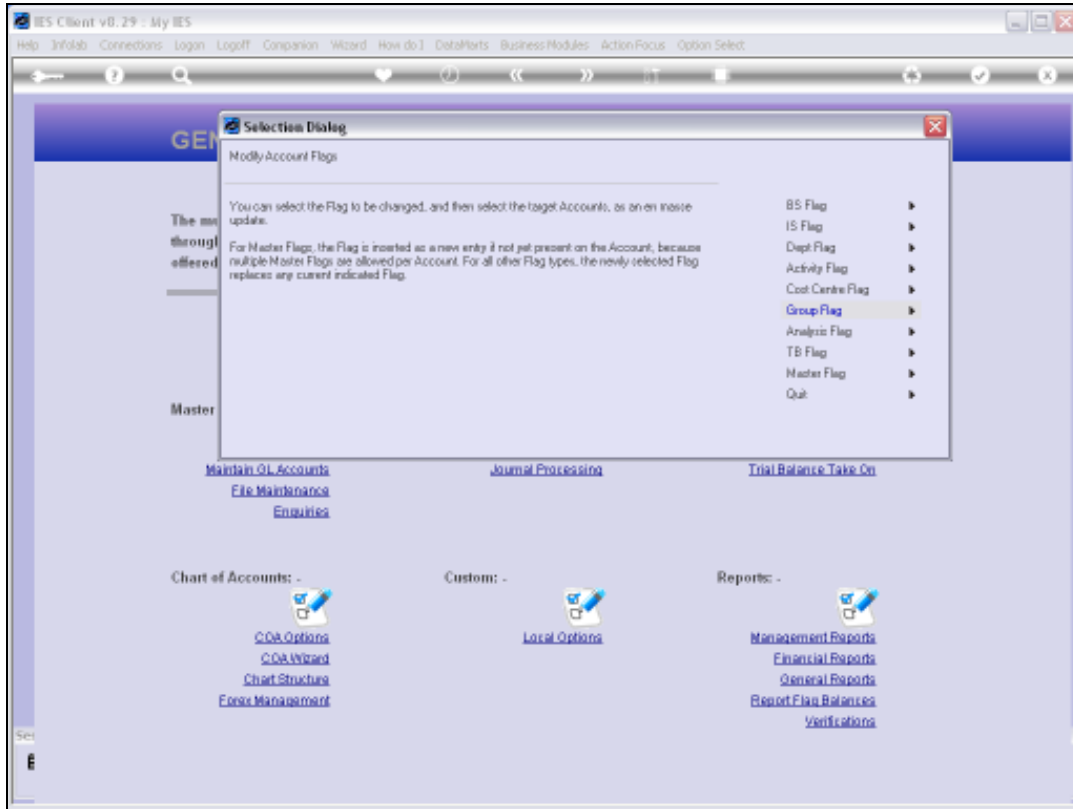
IES Client v8.29 : My IES

Help Infolab Connections Logon Logoff Companion Wizard How do I DataMarts Business Modules Action Focus Option Select

GEN

The m
throug
offered

Selection Dialog

Modify Account Flags

You can select the Flag to be changed, and then select the target Accounts, as an en masse update.

For Master Flags, the Flag is inserted as a new entry if not yet present on the Account, because multiple Master Flags are allowed per Account. For all other Flag types, the newly selected Flag replaces any current indicated Flag.

BS Flag
IS Flag
Dept Flag
Activity Flag
Cost Centre Flag
Group Flag
Analysis Flag
TB Flag
Master Flag
Quit

Master

Maintain GL Accounts
File Maintenance
Enquiries

Journal Processing

Trial Balance Take On

Chart of Accounts: -

COA Options
COA Wizard
Chart Structure
Forex Management

Custom: -

Local Options

Reports: -

Management Reports
Financial Reports
General Reports
Report Flag Balances
Verifications